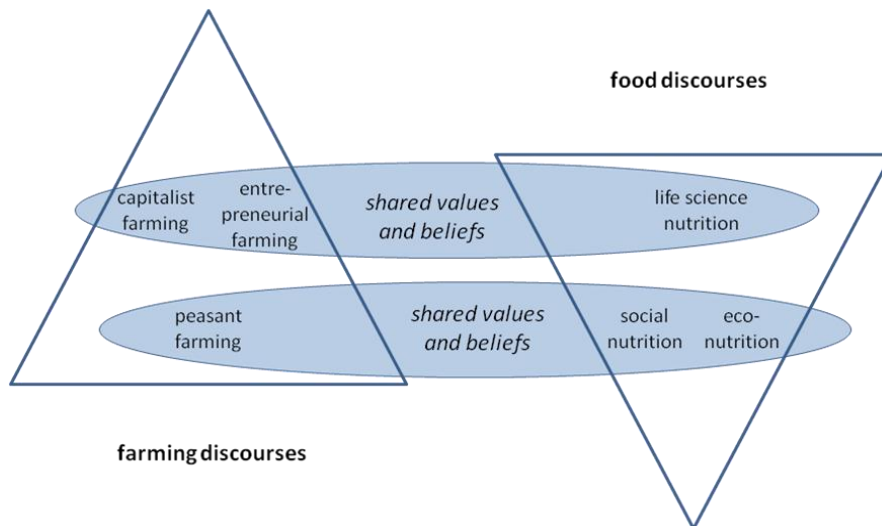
food discourses

capitalist farming

entrepreneurial farming

shared values and beliefs

life science nutrition

peasant farming

shared values and beliefs

social nutrition

eco-nutrition

farming discourses